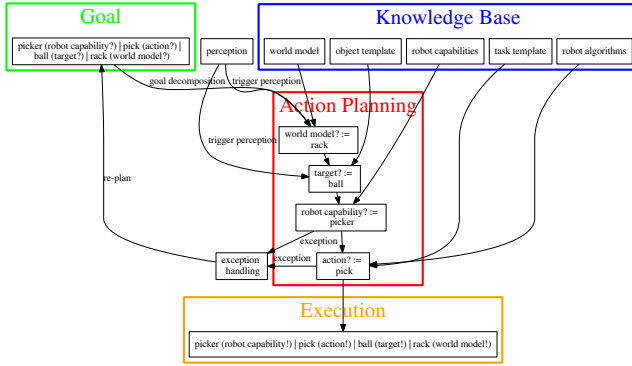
Goal

picker (robot capability?) | pick (action?) | ball (target?) | rack (world model?)

perception

Knowledge Base

world model

object template

robot capabilities

task template

robot algorithms

goal decomposition

trigger perception

Action Planning

world model? := rack

trigger perception

target? := ball

re-plan

robot capability? := picker

exception

exception handling

exception

action? := pick

Execution

picker (robot capability!) | pick (action!) | ball (target!) | rack (world model!)